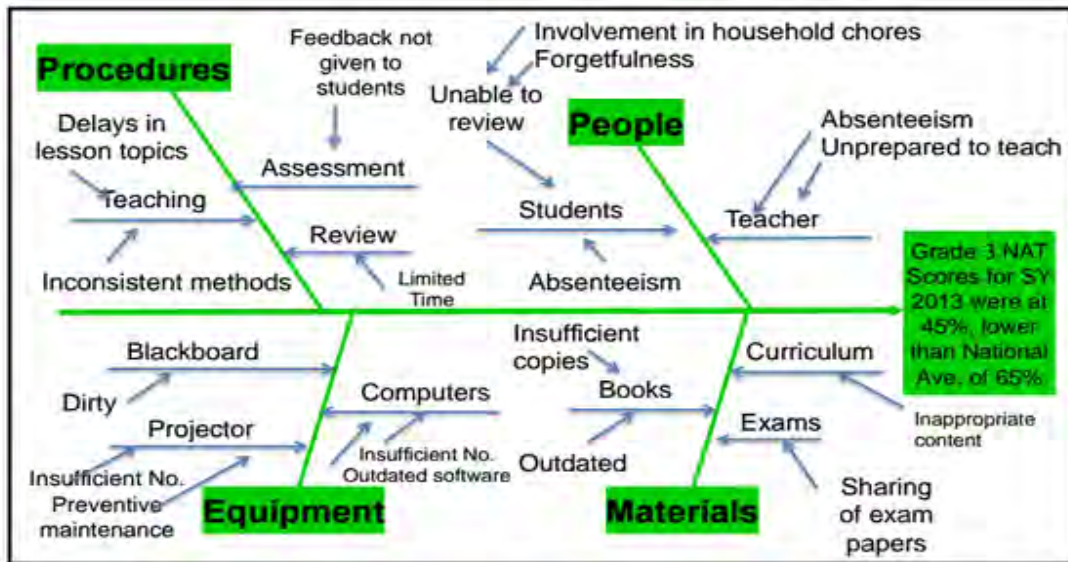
Procedures

Feedback not given to students

Involvement in household chores
Forgetfulness

Unable to review

People

Delays in lesson topics

Assessment

Absenteeism
Unprepared to teach

Teaching

Students

Teacher

Review

Inconsistent methods

Limited Time

Absenteeism

Grade 3 NAT Scores for SY 2013 were at 45%, lower than National Ave. of 65%

Insufficient copies

Blackboard

Curriculum

Books

Computers

Dirty

Exams

Projector

Inappropriate content

Insufficient No.
Outdated software

Outdated

Insufficient No.
Preventive maintenance

Equipment

Materials

Sharing of exam papers